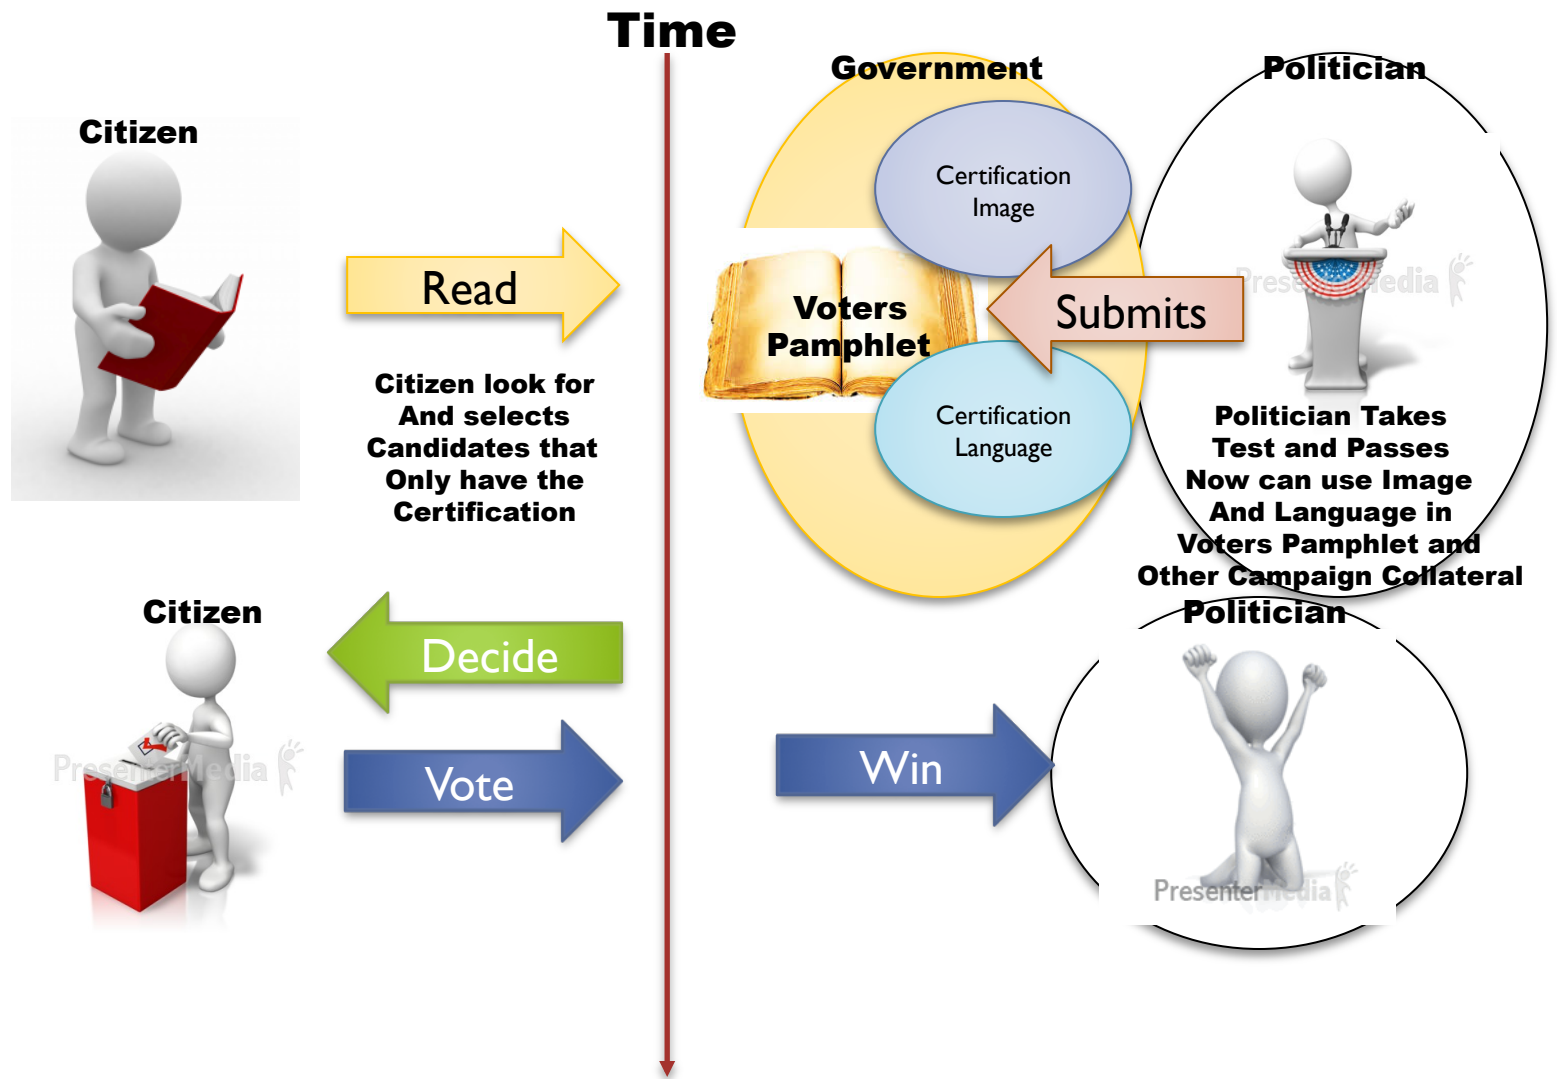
Time

Citizen

Read

Citizen look for And selects Candidates that Only have the Certification

Government

Certification Image

Voters Pamphlet

Certification Language

Submits

Politician

PresenterMedia

Politician Takes Test and Passes Now can use Image And Language in Voters Pamphlet and Other Campaign Collateral

Citizen

Decide

PresenterMedia

Vote

Win

Politician

PresenterMedia